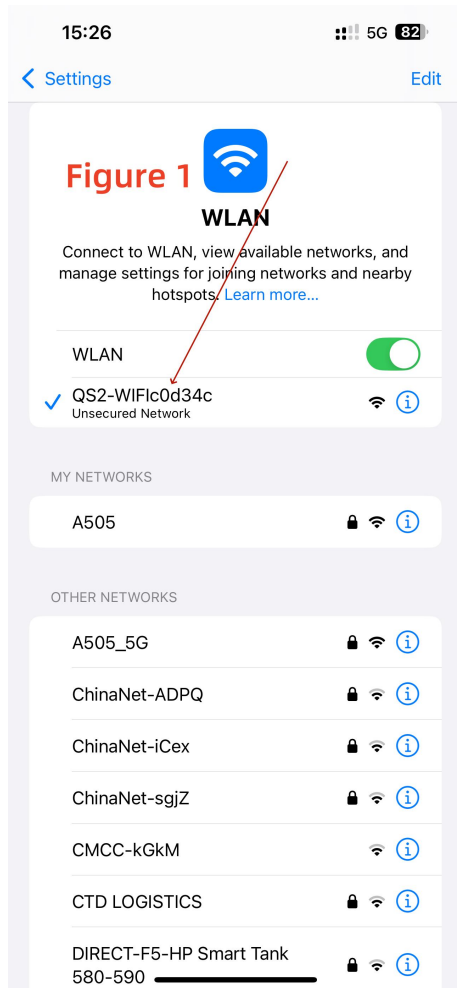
15:26

5G 82

Settings

Edit

Figure 1

WLAN

Connect to WLAN, view available networks, and manage settings for joining networks and nearby hotspots. Learn more...

WLAN

QS2-WIFIc0d34c
Unsecured Network

MY NETWORKS

A505

OTHER NETWORKS

A505_5G

ChinaNet-ADPQ

ChinaNet-iCex

ChinaNet-sgjZ

CMCC-kGkM

CTD LOGISTICS

DIRECT-F5-HP Smart Tank 580-590